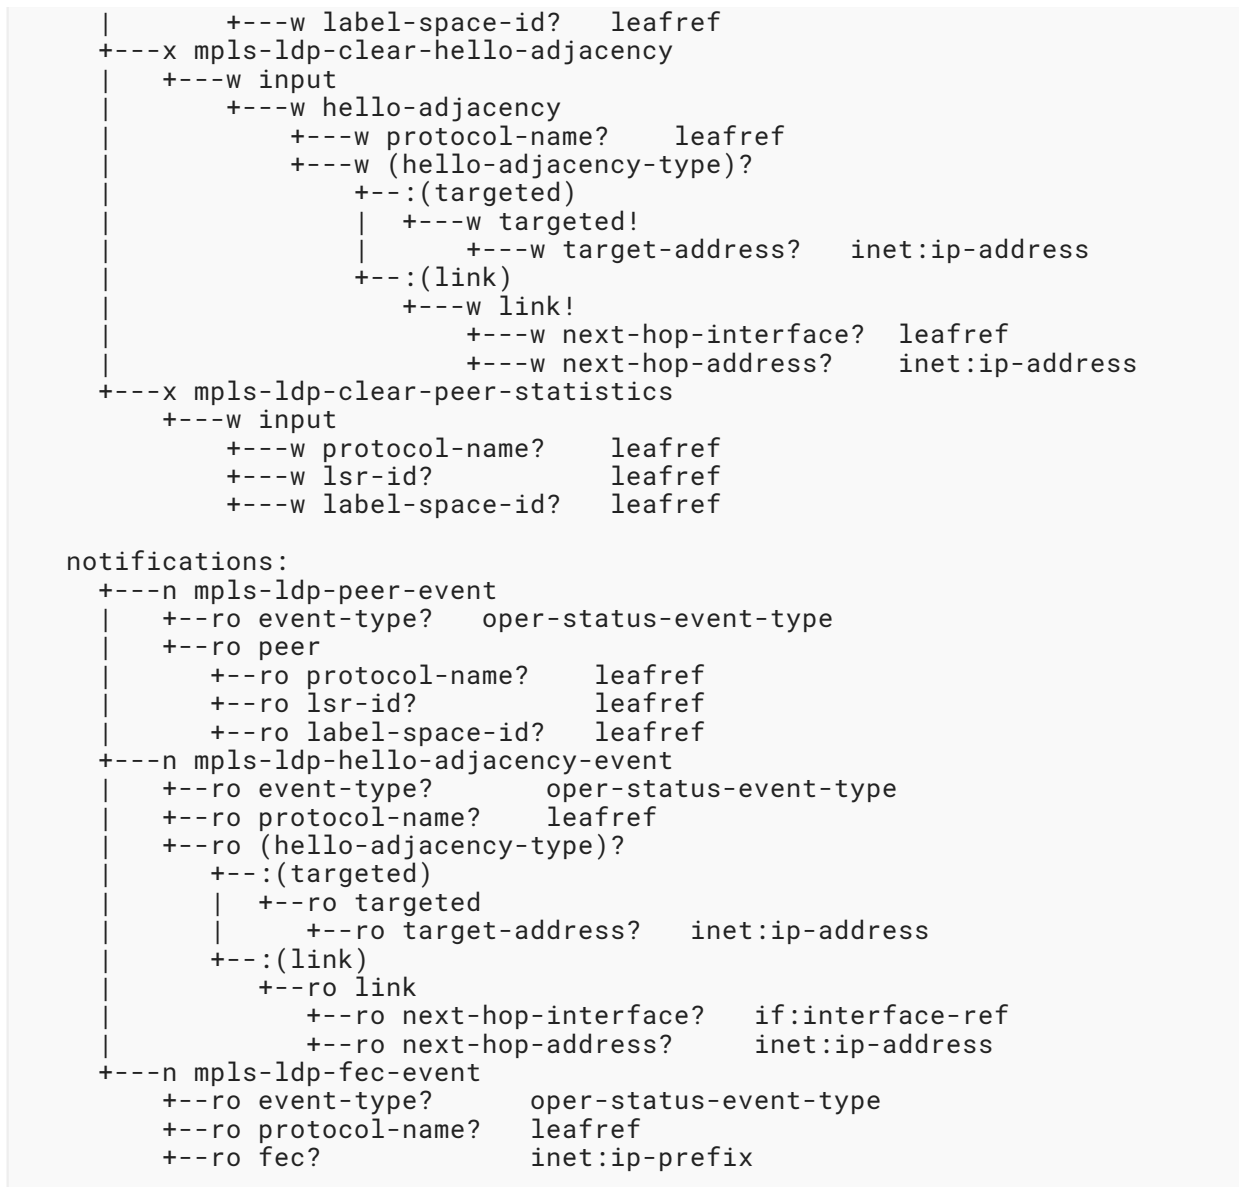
|       +---w label-space-id?   leafref
     +---x mpls-ldp-clear-hello-adjacency
     |   +---w input
     |       +---w hello-adjacency
     |           +---w protocol-name?    leafref
     |           +---w (hello-adjacency-type)?
     |               +--:(targeted)
     |               |  +---w targeted!
     |               |      +---w target-address?   inet:ip-address
     |               +--:(link)
     |                  +---w link!
     |                      +---w next-hop-interface?  leafref
     |                      +---w next-hop-address?    inet:ip-address
     +---x mpls-ldp-clear-peer-statistics
         +---w input
             +---w protocol-name?    leafref
             +---w lsr-id?           leafref
             +---w label-space-id?   leafref

   notifications:
     +---n mpls-ldp-peer-event
     |   +--ro event-type?   oper-status-event-type
     |   +--ro peer
     |      +--ro protocol-name?    leafref
     |      +--ro lsr-id?           leafref
     |      +--ro label-space-id?   leafref
     +---n mpls-ldp-hello-adjacency-event
     |   +--ro event-type?       oper-status-event-type
     |   +--ro protocol-name?    leafref
     |   +--ro (hello-adjacency-type)?
     |      +--:(targeted)
     |      |  +--ro targeted
     |      |     +--ro target-address?   inet:ip-address
     |      +--:(link)
     |         +--ro link
     |            +--ro next-hop-interface?   if:interface-ref
     |            +--ro next-hop-address?     inet:ip-address
     +---n mpls-ldp-fec-event
         +--ro event-type?      oper-status-event-type
         +--ro protocol-name?   leafref
         +--ro fec?             inet:ip-prefix